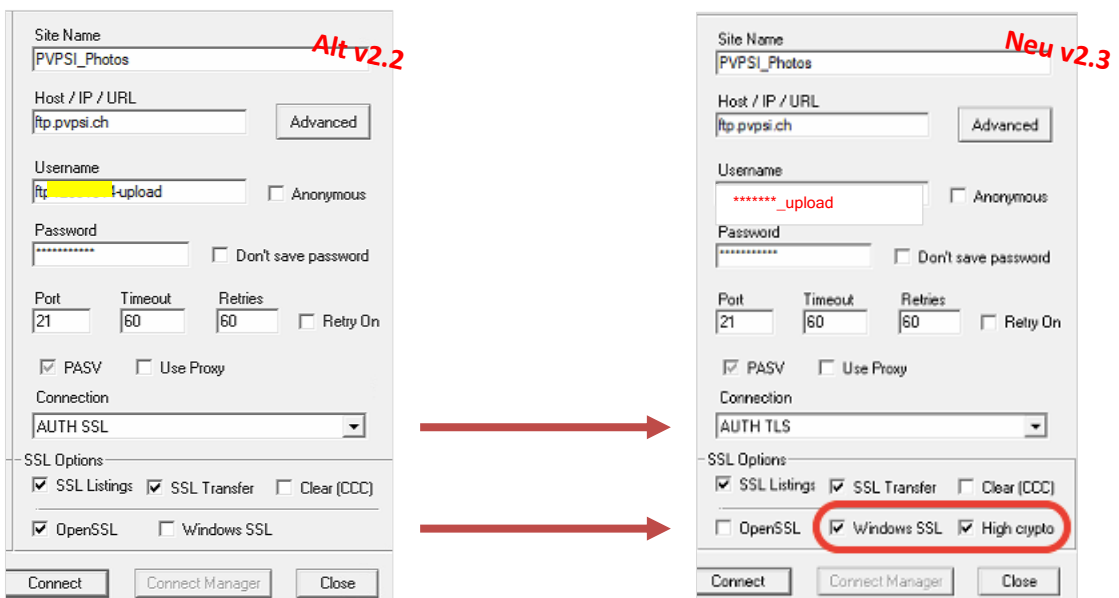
Site Name
PVPSI_Photos
Alt v2.2
Host / IP / URL
ftp.pvpsi.ch
Advanced
Username
ftp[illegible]-upload
Anonymous
Password
************
Don't save password
Port
21
Timeout
60
Retries
60
Retry On
PASV
Use Proxy
Connection
AUTH SSL
SSL Options
SSL Listings
SSL Transfer
Clear (CCC)
OpenSSL
Windows SSL
Connect
Connect Manager
Close

Site Name
PVPSI_Photos
Neu v2.3
Host / IP / URL
ftp.pvpsi.ch
Advanced
Username
*******_upload
Anonymous
Password
************
Don't save password
Port
21
Timeout
60
Retries
60
Retry On
PASV
Use Proxy
Connection
AUTH TLS
SSL Options
SSL Listings
SSL Transfer
Clear (CCC)
OpenSSL
Windows SSL
High crypto
Connect
Connect Manager
Close